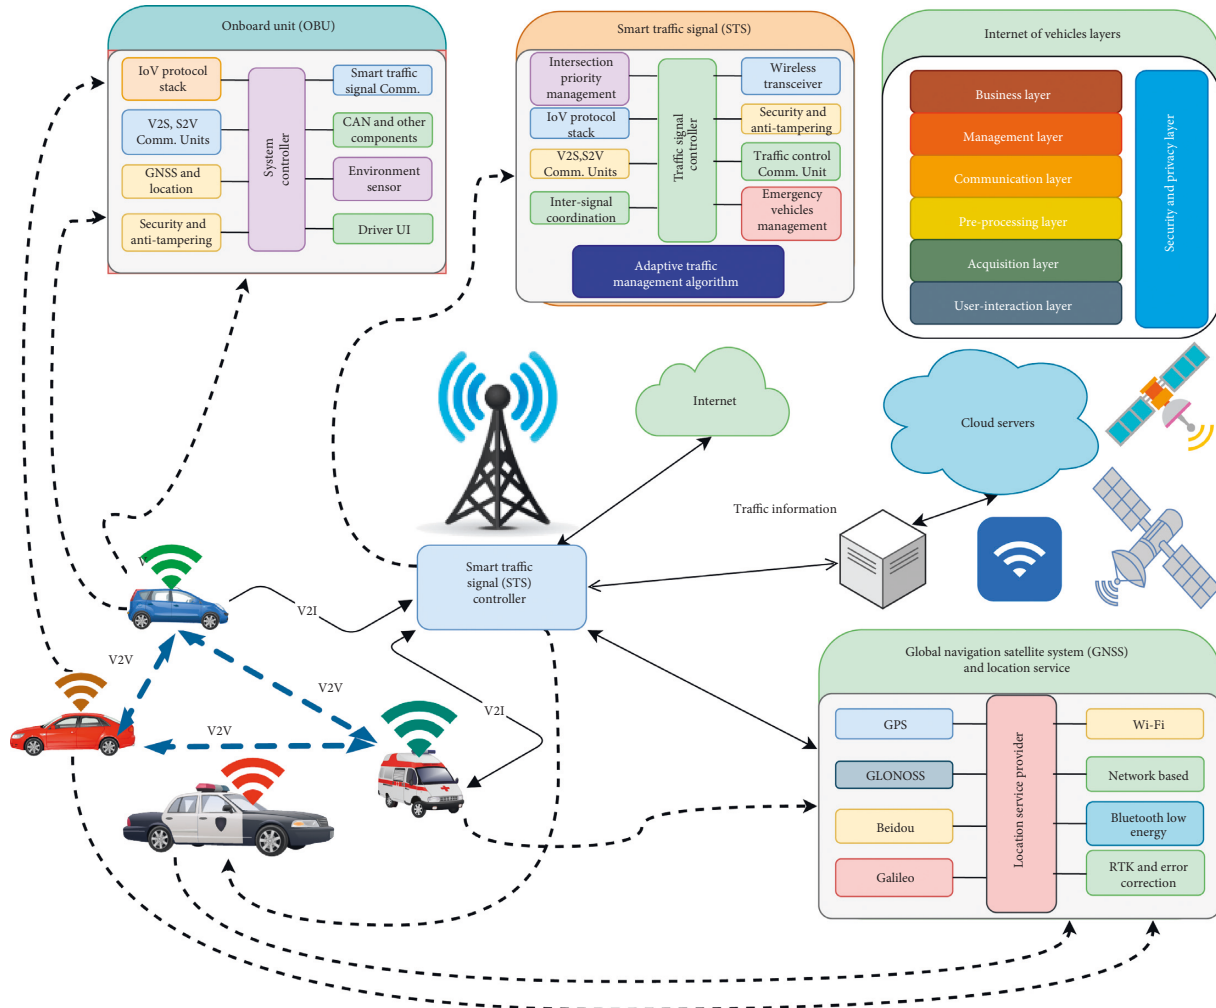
Onboard unit (OBU)

IoV protocol stack

V2S, S2V Comm. Units

GNSS and location

Security and anti-tampering

System controller

Smart traffic signal Comm.

CAN and other components

Environment sensor

Driver UI

Smart traffic signal (STS)

Intersection priority management

IoV protocol stack

V2S,S2V Comm. Units

Inter-signal coordination

Traffic signal controller

Wireless transceiver

Security and anti-tampering

Traffic control Comm. Unit

Emergency vehicles management

Adaptive traffic management algorithm

Internet of vehicles layers

Business layer

Management layer

Communication layer

Pre-processing layer

Acquisition layer

User-interaction layer

Security and privacy layer

Internet

Cloud servers

Traffic information

Smart traffic signal (STS) controller

V2I

V2V

V2V

V2V

V2I

Global navigation satellite system (GNSS) and location service

GPS

GLONOSS

Beidou

Galileo

Location service provider

Wi-Fi

Network based

Bluetooth low energy

RTK and error correction